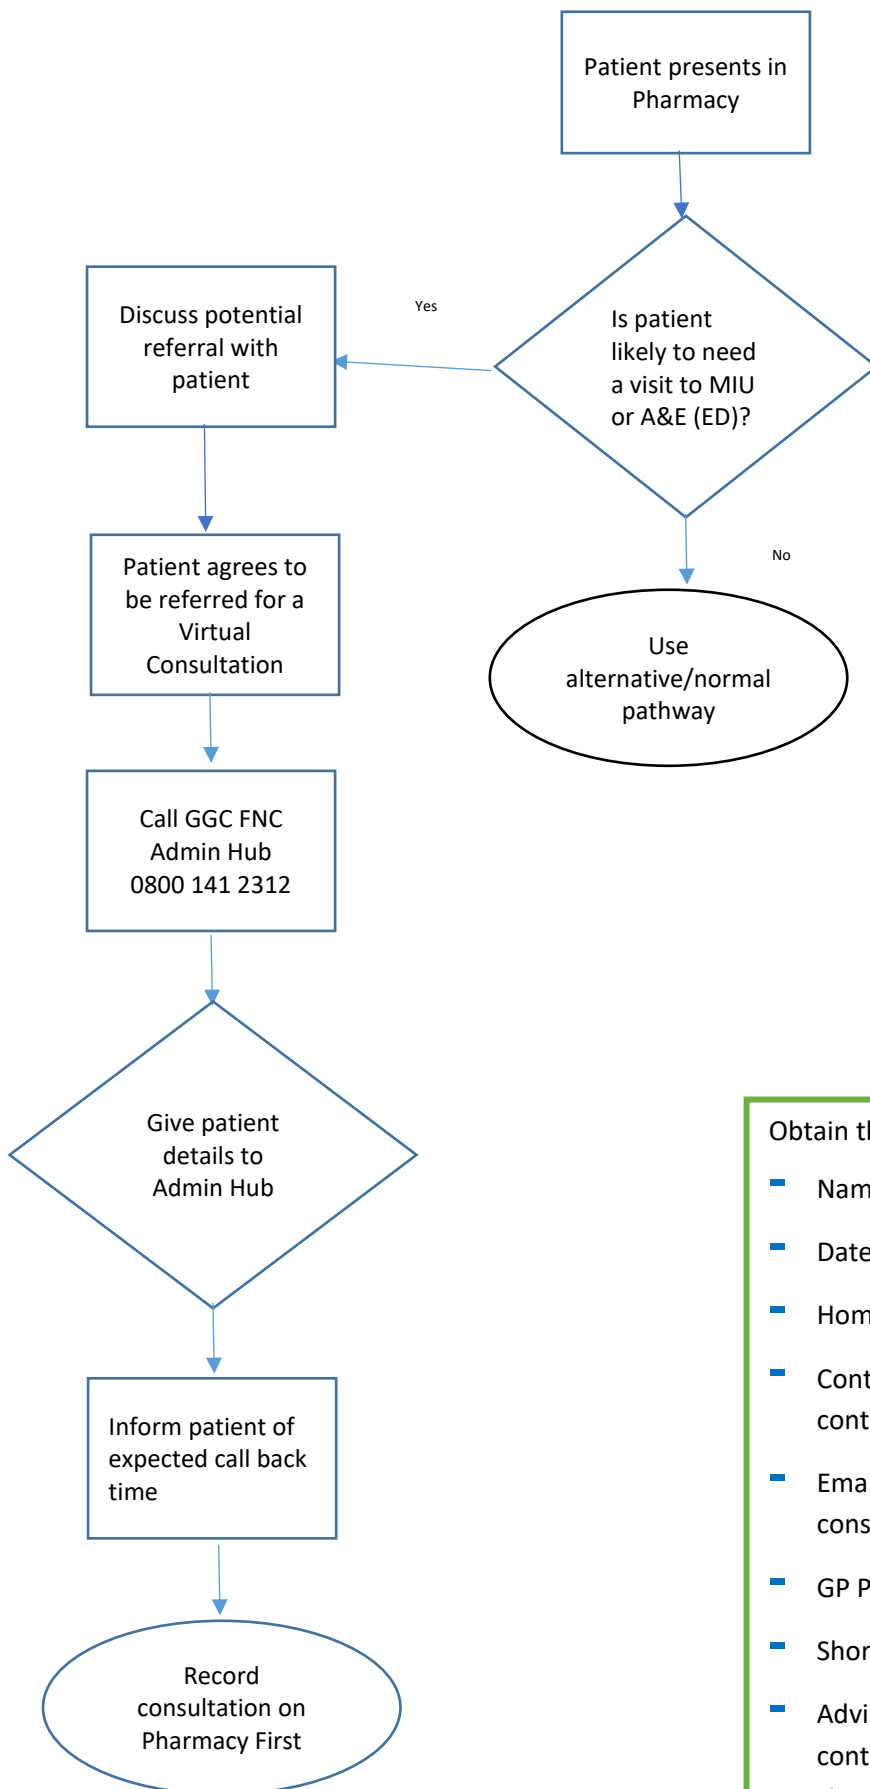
Patient presents in Pharmacy

Is patient likely to need a visit to MIU or A&E (ED)?

Yes

Discuss potential referral with patient

No

Use alternative/normal pathway

Patient agrees to be referred for a Virtual Consultation

Call GGC FNC Admin Hub 0800 141 2312

Give patient details to Admin Hub

Inform patient of expected call back time

Record consultation on Pharmacy First

Obtain th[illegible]
- Nam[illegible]
- Date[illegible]
- Hom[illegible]
- Cont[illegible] cont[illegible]
- Ema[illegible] cons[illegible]
- GP P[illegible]
- Shor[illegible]
- Advi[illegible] cont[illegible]